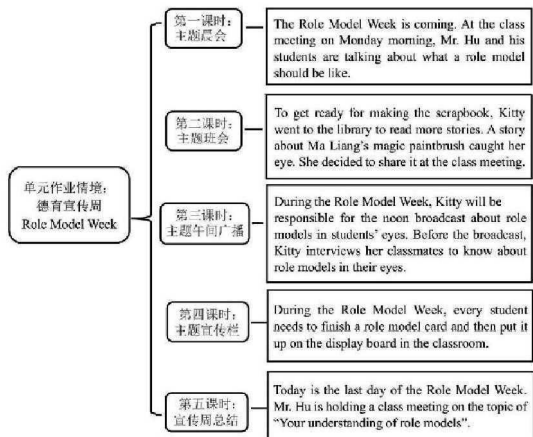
单元作业情境：德育宣传周 Role Model Week

第一课时：主题晨会

The Role Model Week is coming. At the class meeting on Monday morning, Mr. Hu and his students are talking about what a role model should be like.

第二课时：主题班会

To get ready for making the scrapbook, Kitty went to the library to read more stories. A story about Ma Liang's magic paintbrush caught her eye. She decided to share it at the class meeting.

第三课时：主题午间广播

During the Role Model Week, Kitty will be responsible for the noon broadcast about role models in students' eyes. Before the broadcast, Kitty interviews her classmates to know about role models in their eyes.

第四课时：主题宣传栏

During the Role Model Week, every student needs to finish a role model card and then put it up on the display board in the classroom.

第五课时：宣传周总结

Today is the last day of the Role Model Week. Mr. Hu is holding a class meeting on the topic of "Your understanding of role models".